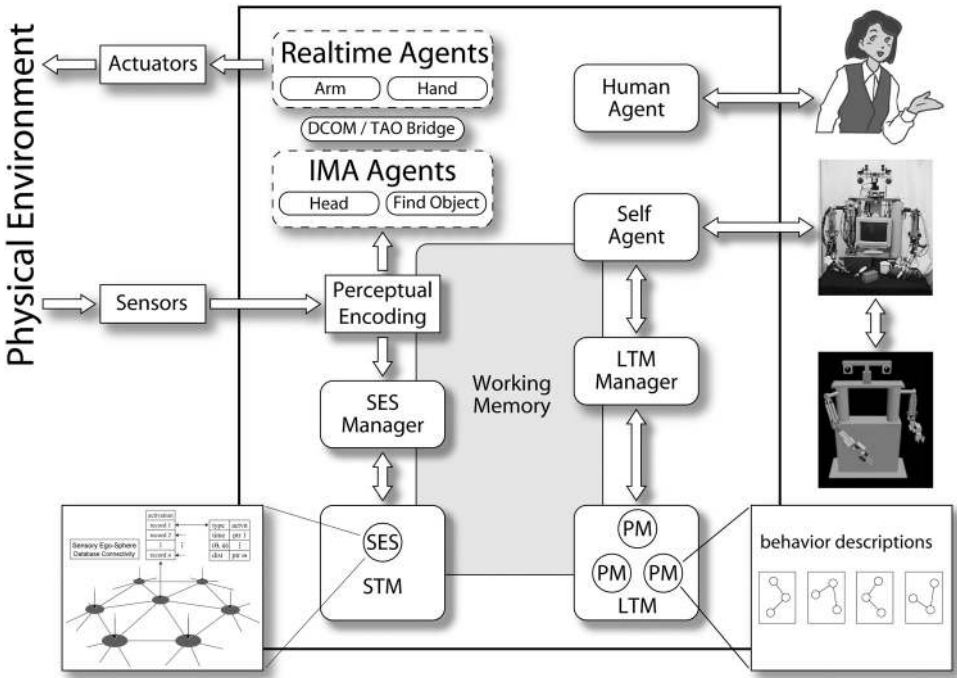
Physical Environment

Actuators

Realtime Agents

Arm

Hand

DCOM / TAO Bridge

IMA Agents

Head

Find Object

Human Agent

Self Agent

Sensors

Perceptual Encoding

Working Memory

LTM Manager

SES Manager

SES

STM

PM

PM

PM

LTM

behavior descriptions

activation

record 1

record 2

⋮

record n

type

time

ok

dist

active

pri 1

⋮

Sensory Ego-Sphere Database Connectivity